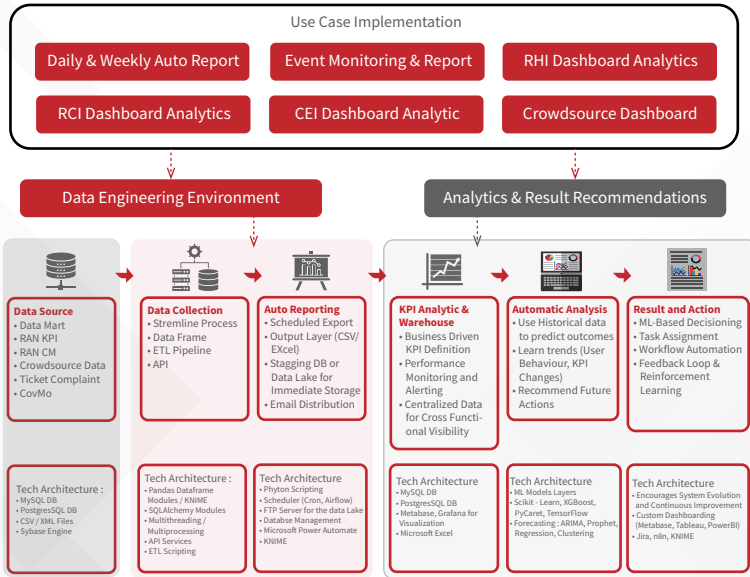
Use Case Implementation

Daily & Weekly Auto Report

Event Monitoring & Report

RHI Dashboard Analytics

RCI Dashboard Analytics

CEI Dashboard Analytic

Crowdsource Dashboard

Data Engineering Environment

Analytics & Result Recommendations

Data Source
• Data Mart
• RAN KPI
• RAN CM
• Crowdsource Data
• Ticket Complaint
• CovMo

Tech Architecture :
• MySQL DB
• PostgresSQL DB
• CSV / XML Files
• Sybase Engine

Data Collection
• Stremline Process
• Data Frame
• ETL Pipeline
• API

Tech Architecture :
• Pandas Dataframe Modules / KNIME
• SQLAlchemy Modules
• Multithreading / Multiprocessing
• API Services
• ETL Scripting

Auto Reporting
• Scheduled Export
• Output Layer (CSV/ EXcel)
• Stagging DB or Data Lake for Immediate Storage
• Email Distribution

Tech Architecture
• Phyton Scripting
• Scheduler (Cron, Airflow)
• FTP Server for the data Lake
• Databse Management
• Microsoft Power Automate
• KNIME

KPI Analytic & Warehouse
• Business Driven KPI Definition
• Performance Monitoring and Alerting
• Centralized Data for Cross Functional Visibility

Tech Architecture
• MySQL DB
• PostgresSQL DB
• Metabase, Grafana for Visualization
• Microsoft Excel

Automatic Analysis
• Use Historical data to predict outcomes
• Learn trends (User Behaviour, KPI Changes)
• Recommend Future Actions

Tech Architecture
• ML Models Layers
• Scikit - Learn, XGBoost, PyCaret, TensorFlow
• Forecasting : ARIMA, Prophet, Regression, Clustering

Result and Action
• ML-Based Decisioning
• Task Assignment
• Workflow Automation
• Feedback Loop & Reinforcement Learning

Tech Architecture
• Encourages System Evolution and Continuous Improvement
• Custom Dashboarding (Metabase, Tableau, PowerBI)
• Jira, n8n, KNIME